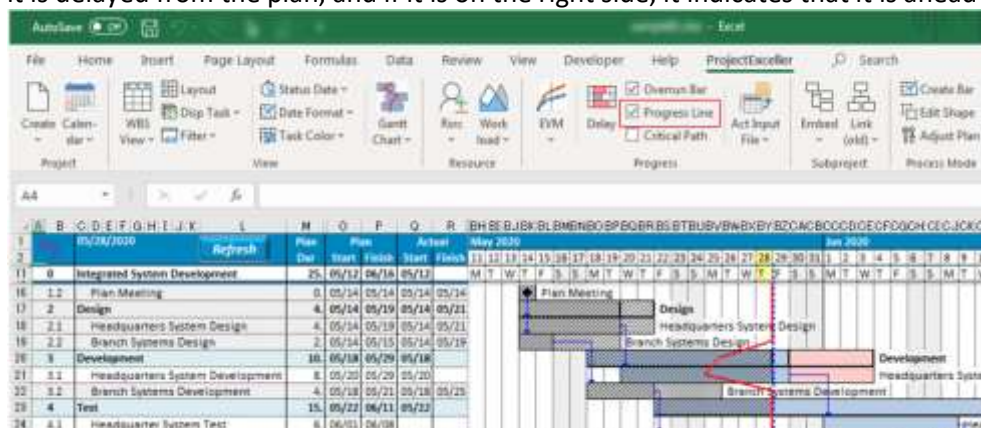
it is delayed from the plan, and if it is on the right side, it indicates that it is ahead

AutoSave Excel

File Home Insert Page Layout Formulas Data Review View Developer Help ProjectExceller Search

Create Calendar Project

WBS View Layout Disp Task Filter Status Date Date Format Task Color Gantt Chart View

Resc Work load Resource

EVM Delay Overrun Bar Progress Line Critical Path Act Input File Progress

Embed Link (old) Subproject

Create Bar Edit Shape Adjust Plan Process Mode

A4

05/28/2020 Refresh Plan Dur Plan Start Finish Actual Start Finish May 2020 Jun 2020

| | | | | | | |
|---|---|---|---|---|---|---|
| 0 | Integrated System Development | 25 | 05/12 | 06/16 | 05/12 | |
| 1.2 | Plan Meeting | 0 | 05/14 | 05/14 | 05/14 | 05/14 |
| 2 | Design | 4 | 05/14 | 05/19 | 05/14 | 05/21 |
| 2.1 | Headquarters System Design | 4 | 05/14 | 05/19 | 05/14 | 05/21 |
| 2.2 | Branch Systems Design | 2 | 05/14 | 05/15 | 05/14 | 05/19 |
| 3 | Development | 10 | 05/18 | 05/29 | 05/18 | |
| 3.1 | Headquarters System Development | 8 | 05/20 | 05/29 | 05/20 | |
| 3.2 | Branch Systems Development | 4 | 05/18 | 05/21 | 05/18 | 05/25 |
| 4 | Test | 15 | 05/22 | 06/11 | 05/22 | |
| 4.1 | Headquarter System Test | 6 | 06/01 | 06/08 | | |

Plan Meeting
Design
Headquarters System Design
Branch Systems Design
Development
Headquarters System
Branch Systems Development